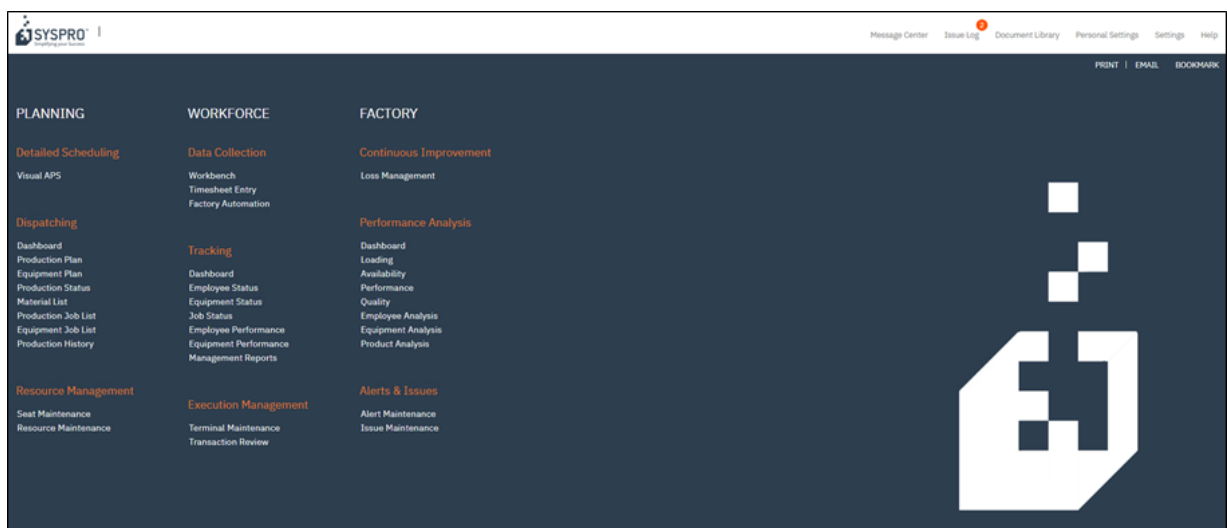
SYSPRO
Simplifying your Success

Message Center Issue Log 2 Document Library Personal Settings Settings Help

PRINT | EMAIL BOOKMARK

PLANNING

Detailed Scheduling
Visual APS

Dispatching
Dashboard
Production Plan
Equipment Plan
Production Status
Material List
Production Job List
Equipment Job List
Production History

Resource Management
Seat Maintenance
Resource Maintenance

WORKFORCE

Data Collection
Workbench
Timesheet Entry
Factory Automation

Tracking
Dashboard
Employee Status
Equipment Status
Job Status
Employee Performance
Equipment Performance
Management Reports

Execution Management
Terminal Maintenance
Transaction Review

FACTORY

Continuous Improvement
Loss Management

Performance Analysis
Dashboard
Loading
Availability
Performance
Quality
Employee Analysis
Equipment Analysis
Product Analysis

Alerts & Issues
Alert Maintenance
Issue Maintenance